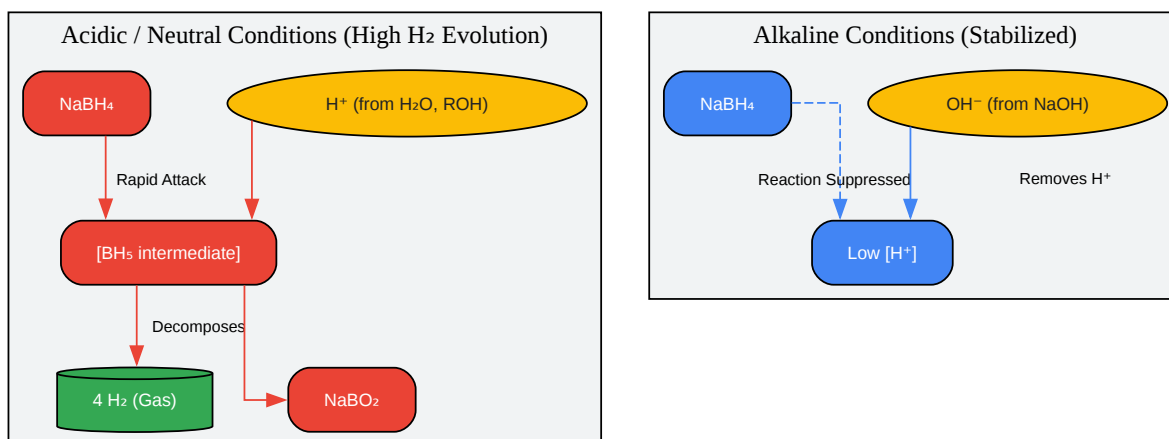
Acidic / Neutral Conditions (High $H_2$ Evolution)

$NaBH_4$

$H^+$ (from $H_2O$, ROH)

Rapid Attack

[$BH_5$ intermediate]

Decomposes

4 $H_2$ (Gas)

$NaBO_2$

Alkaline Conditions (Stabilized)

$NaBH_4$

$OH^-$ (from NaOH)

Reaction Suppressed

Removes $H^+$

Low [$H^+$]